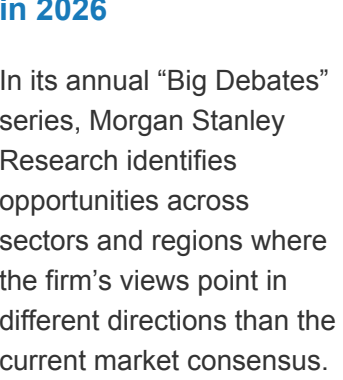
in 2026

In its annual “Big Debates” series, Morgan Stanley Research identifies opportunities across sectors and regions where the firm’s views point in different directions than the current market consensus.